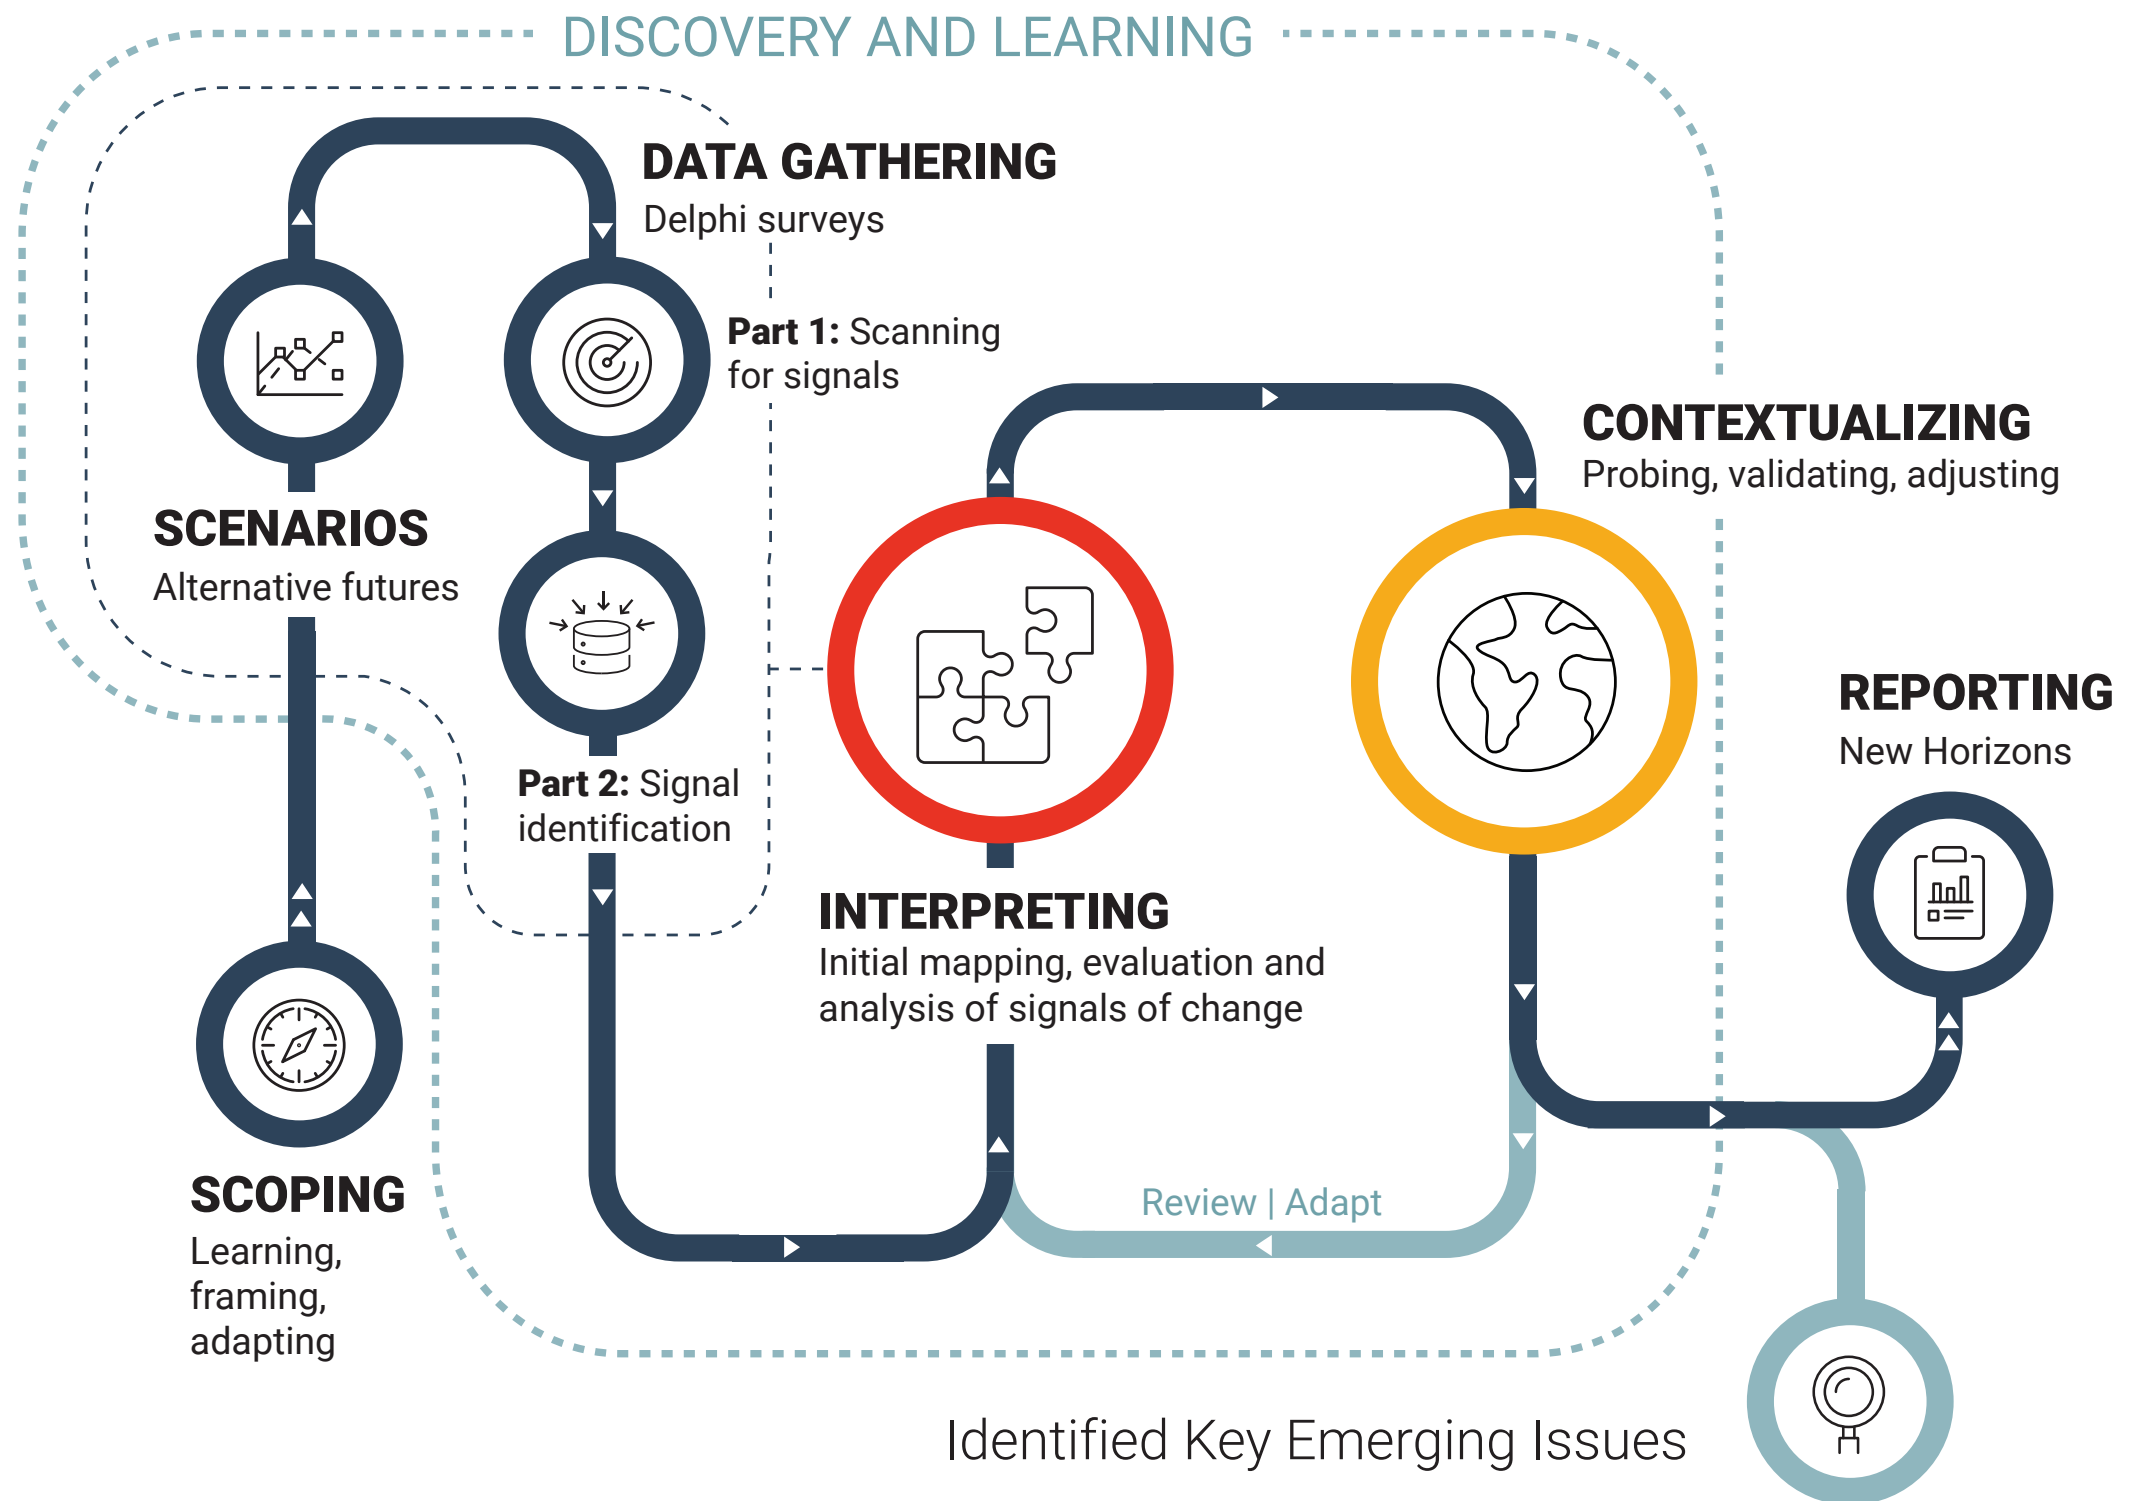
DISCOVERY AND LEARNING

DATA GATHERING
Delphi surveys

Part 1: Scanning for signals

CONTEXTUALIZING
Probing, validating, adjusting

SCENARIOS
Alternative futures

REPORTING
New Horizons

Part 2: Signal identification

INTERPRETING
Initial mapping, evaluation and analysis of signals of change

SCOPING
Learning, framing, adapting

Review | Adapt

Identified Key Emerging Issues